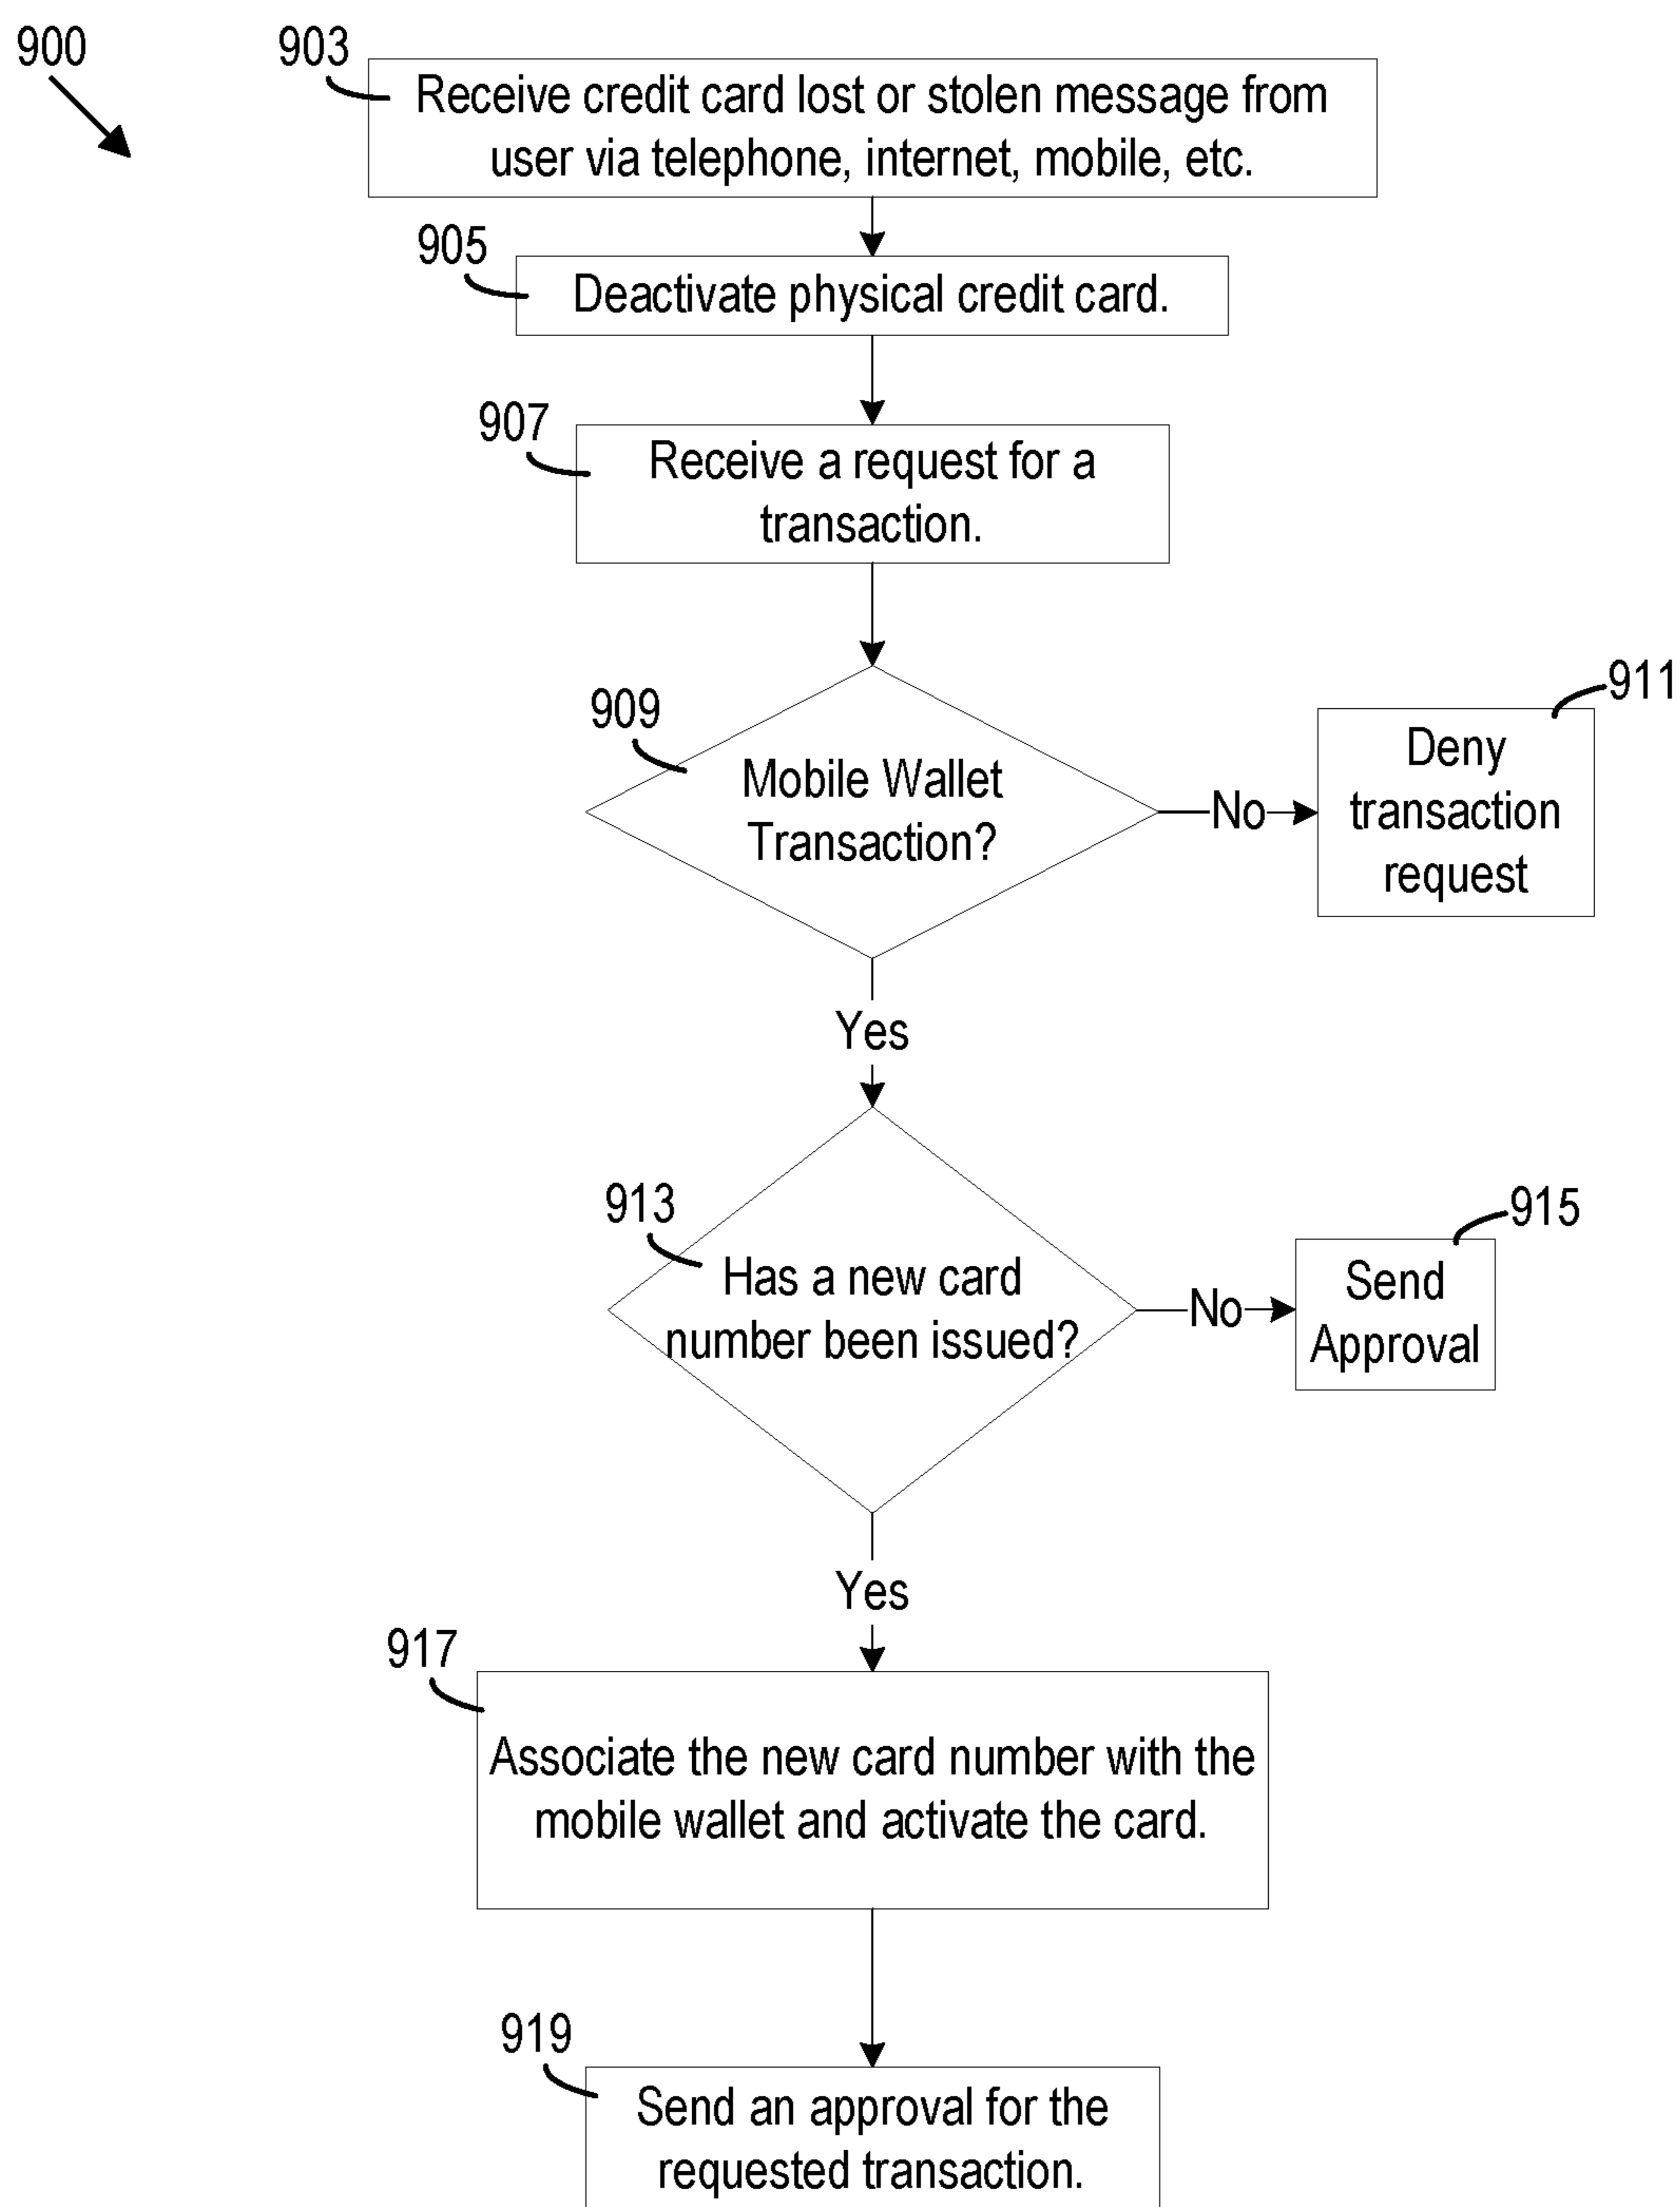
900

903
Receive credit card lost or stolen message from user via telephone, internet, mobile, etc.

905
Deactivate physical credit card.

907
Receive a request for a transaction.

909
Mobile Wallet Transaction?

No

911
Deny transaction request

Yes

913
Has a new card number been issued?

No

915
Send Approval

Yes

917
Associate the new card number with the mobile wallet and activate the card.

919
Send an approval for the requested transaction.